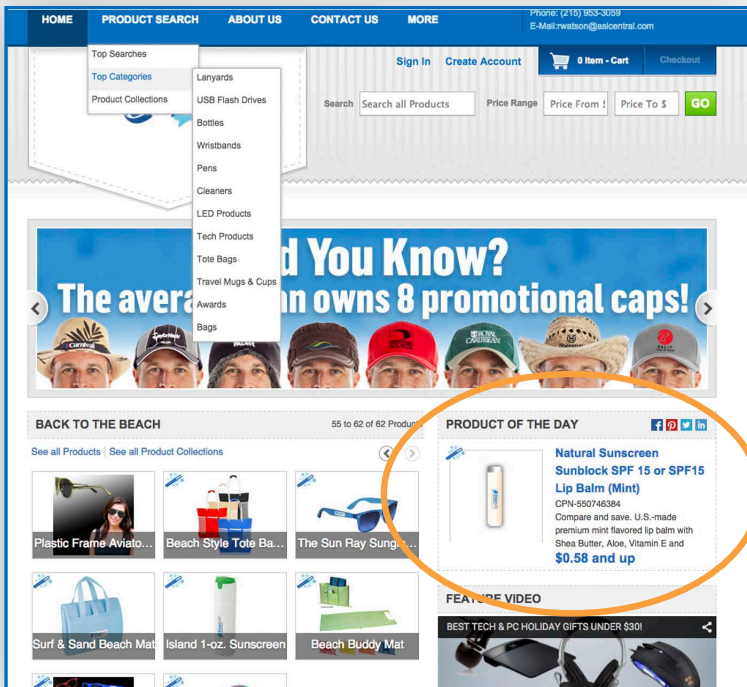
HOME PRODUCT SEARCH ABOUT US CONTACT US MORE

Phone: (215) 953-3059
E-Mail:rwatson@asicentral.com

Top Searches
Top Categories
Product Collections

Lanyards
USB Flash Drives
Bottles
Wristbands
Pens
Cleaners
LED Products
Tech Products
Tote Bags
Travel Mugs & Cups
Awards
Bags

Sign In Create Account 0 Item - Cart Checkout

Search Search all Products Price Range Price From $ Price To $ GO

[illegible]d You Know?
The avera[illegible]n owns 8 promotional caps!

Carnival

BACK TO THE BEACH 55 to 62 of 62 Produc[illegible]

See all Products | See all Product Collections

Plastic Frame Aviato...
Beach Style Tote Ba...
The Sun Ray Sungl...
Surf & Sand Beach Mat
Island 1-oz. Sunscreen
Beach Buddy Mat

PRODUCT OF THE DAY

Natural Sunscreen Sunblock SPF 15 or SPF15 Lip Balm (Mint)
CPN-550746384
Compare and save. U.S.-made premium mint flavored lip balm with Shea Butter, Aloe, Vitamin E and
$0.58 and up

FEATURE VIDEO

BEST TECH & PC HOLIDAY GIFTS UNDER $30!